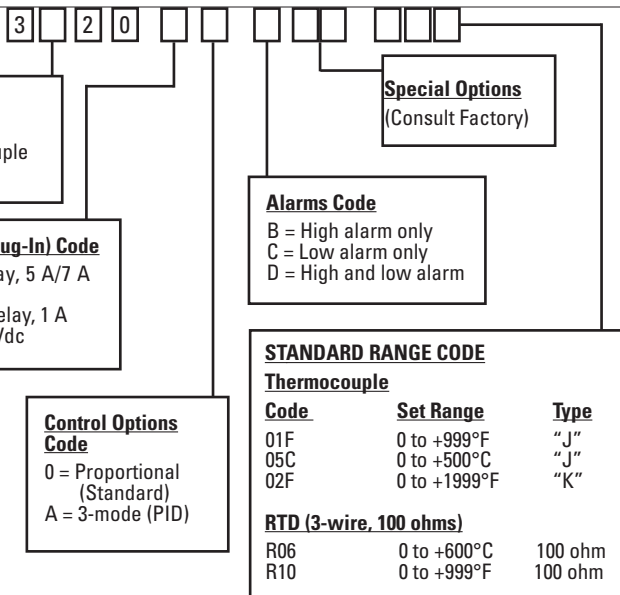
3 2 0

ple

ug-In) Code
ay, 5 A/7 A

elay, 1 A
Vdc

Special Options
(Consult Factory)

Alarms Code
B = High alarm only
C = Low alarm only
D = High and low alarm

Control Options Code
0 = Proportional (Standard)
A = 3-mode (PID)

STANDARD RANGE CODE

Thermocouple

| Code | Set Range | Type |
|---|---|---|
| 01F | 0 to +999°F | "J" |
| 05C | 0 to +500°C | "J" |
| 02F | 0 to +1999°F | "K" |

RTD (3-wire, 100 ohms)

| | | |
|---|---|---|
| R06 | 0 to +600°C | 100 ohm |
| R10 | 0 to +999°F | 100 ohm |